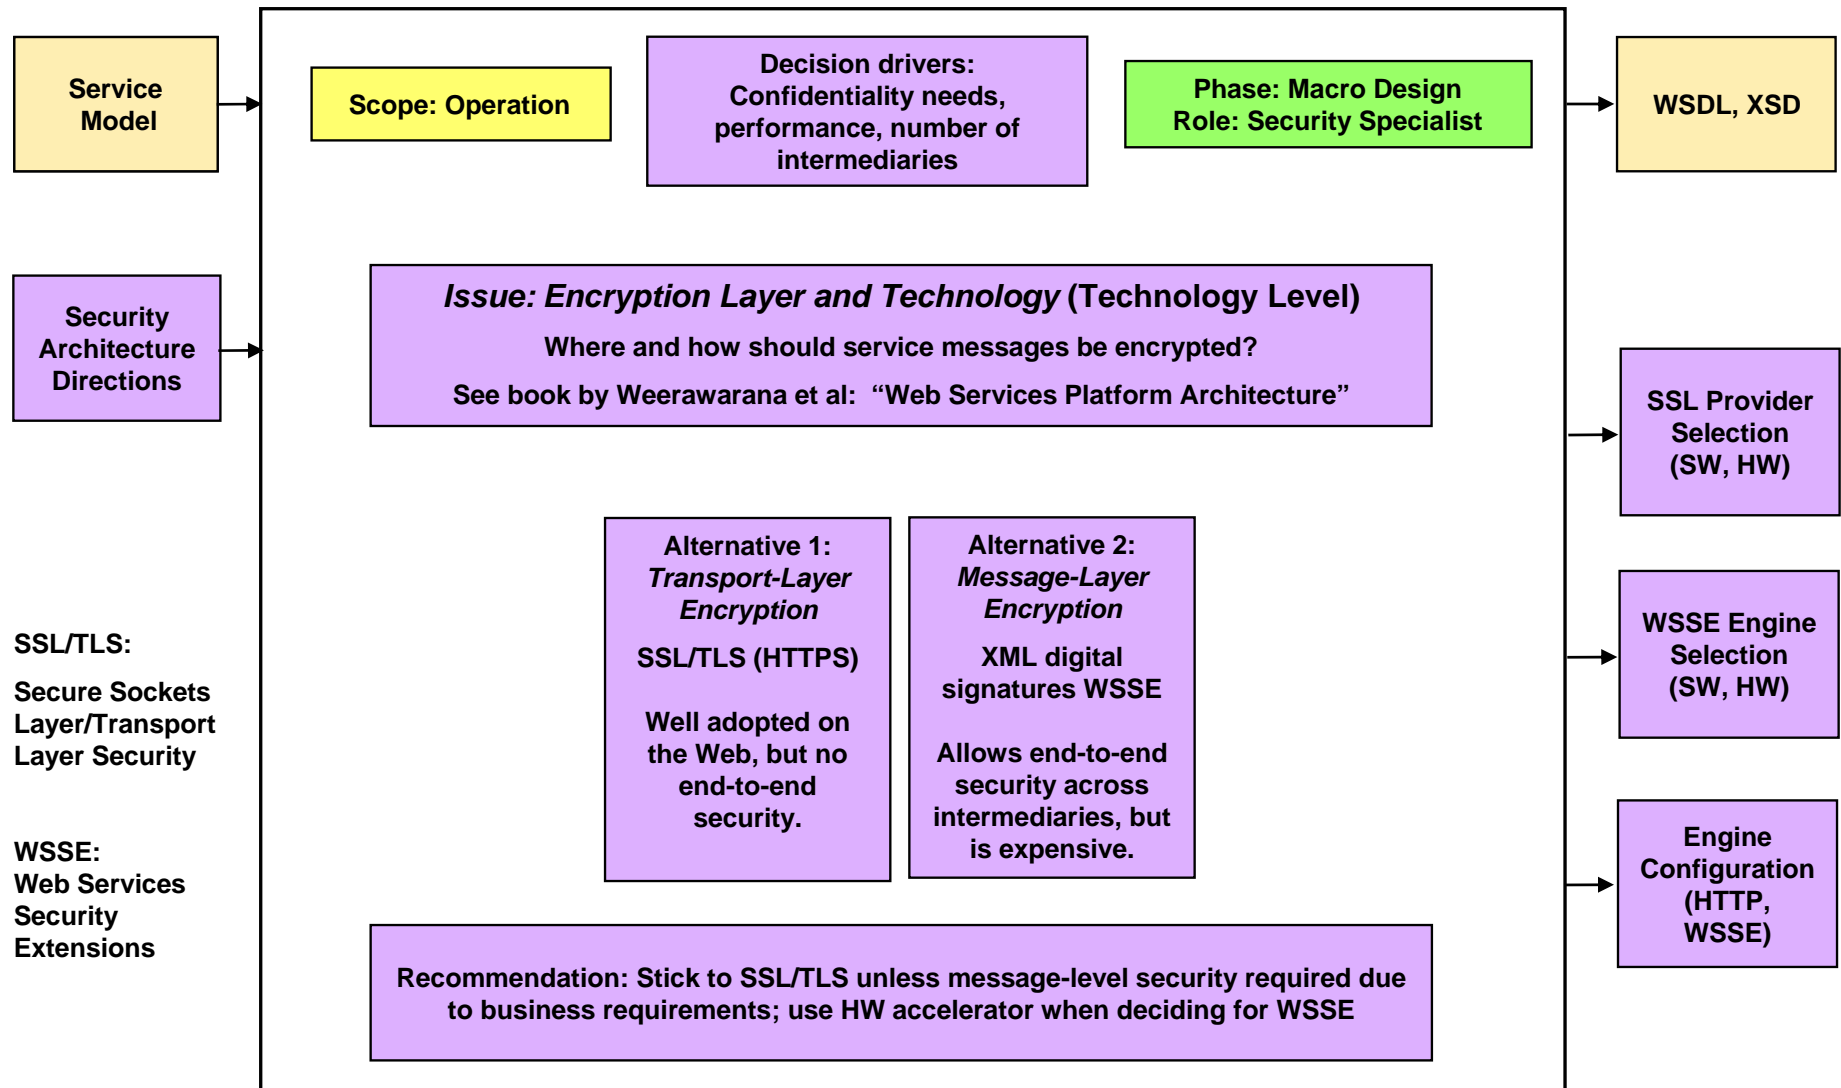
Service Model

Scope: Operation

Decision drivers: Confidentiality needs, performance, number of intermediaries

Phase: Macro Design
Role: Security Specialist

WSDL, XSD

Security Architecture Directions

Issue: Encryption Layer and Technology (Technology Level)

Where and how should service messages be encrypted?

See book by Weerawarana et al: “Web Services Platform Architecture”

SSL Provider Selection (SW, HW)

Alternative 1: Transport-Layer Encryption

SSL/TLS (HTTPS)

Well adopted on the Web, but no end-to-end security.

Alternative 2: Message-Layer Encryption

XML digital signatures WSSE

Allows end-to-end security across intermediaries, but is expensive.

SSL/TLS:

Secure Sockets Layer/Transport Layer Security

WSSE Engine Selection (SW, HW)

WSSE:
Web Services Security Extensions

Engine Configuration (HTTP, WSSE)

Recommendation: Stick to SSL/TLS unless message-level security required due to business requirements; use HW accelerator when deciding for WSSE